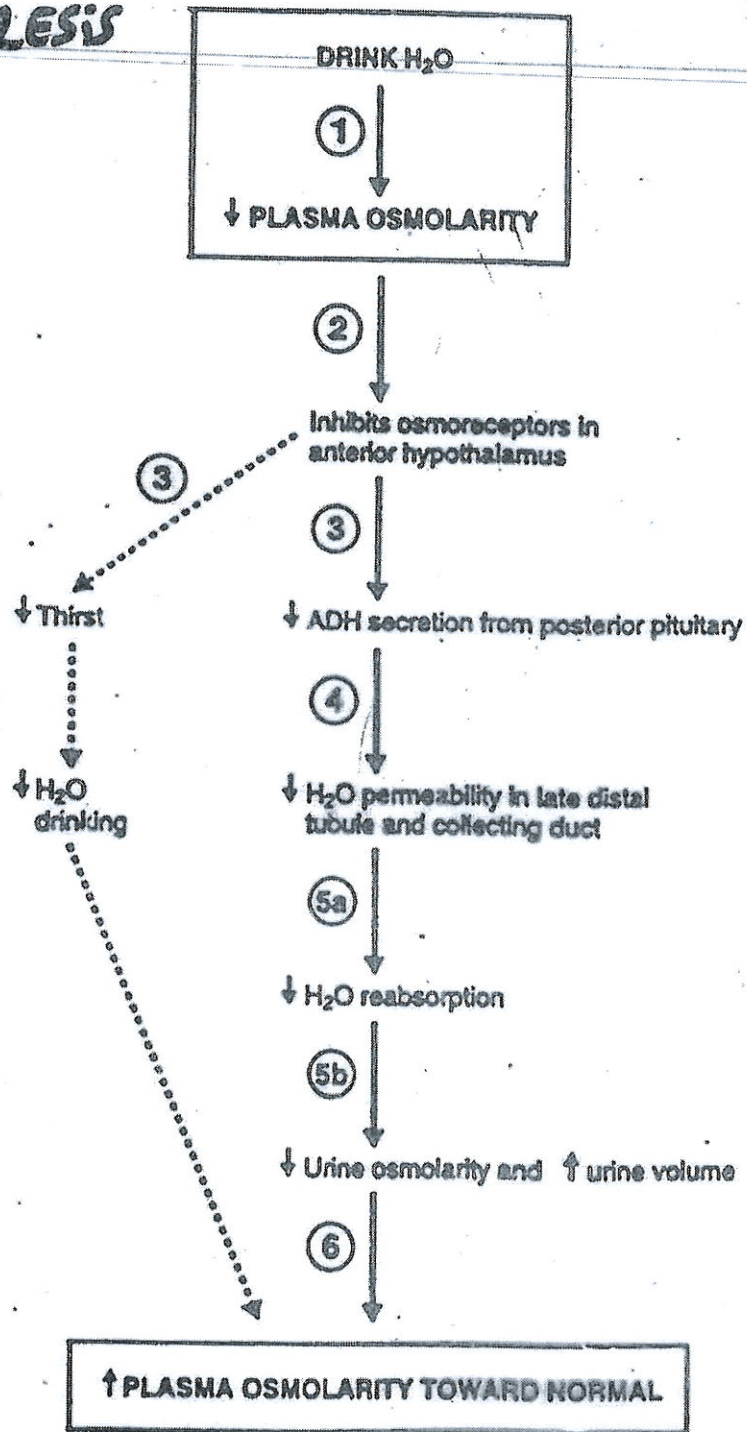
LESIS

DRINK $H_2O$

①

↓ PLASMA OSMOLARITY

②

Inhibits osmoreceptors in anterior hypothalamus

③

↓ Thirst

↓ $H_2O$ drinking

③

↓ ADH secretion from posterior pituitary

④

↓ $H_2O$ permeability in late distal tubule and collecting duct

5a

↓ $H_2O$ reabsorption

5b

↓ Urine osmolarity and ↑ urine volume

⑥

↑ PLASMA OSMOLARITY TOWARD NORMAL